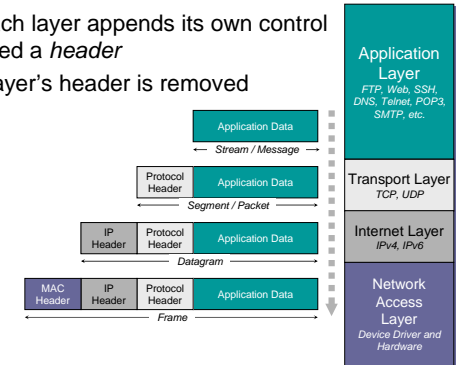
ch layer appends its own control
ed a *header*

ayer's header is removed

Application Data

Stream / Message

Protocol Header

Application Data

Segment / Packet

IP Header

Protocol Header

Application Data

Datagram

MAC Header

IP Header

Protocol Header

Application Data

Frame

Application Layer
*FTP, Web, SSH, DNS, Telnet, POP3, SMTP, etc.*

Transport Layer
*TCP, UDP*

Internet Layer
*IPv4, IPv6*

Network Access Layer
*Device Driver and Hardware*